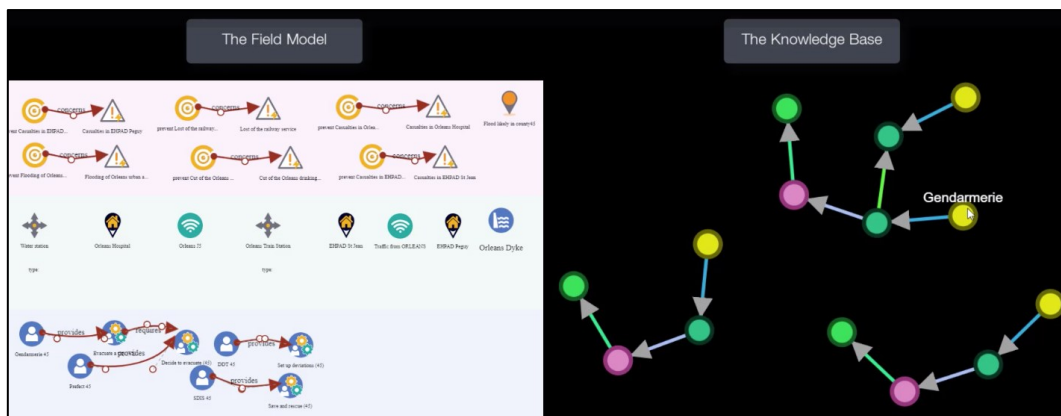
The Field Model

The Knowledge Base

prevent Casualties in EHPAD... concerns Casualties in EHPAD Pegoy

prevent Lost of the railway... concerns Lost of the railway service

prevent Casualties in Orlea... concerns Casualties in Orleans Hospital

Flood likely in county45

prevent Flooding of Orleans... concerns Flooding of Orleans urban a...

prevent Cut of the Orleans ... concerns Cut of the Orleans drinking...

prevent Casualties in EHPAD... concerns Casualties in EHPAD St Jean

Water station

type

Orleans Hospital

Orleans JJ

Orleans Train Station

type

EHPAD St Jean

Traffic from ORLEANS

EHPAD Pegoy

Orleans Dyke

Gendarmerie 45 provides Evacuate a provides requires Decide to evacuate (45)

Prefect 45

DDT 45 provides Set up deviations

SDIS 45 provides Save and rescue (45)

Gendarmerie